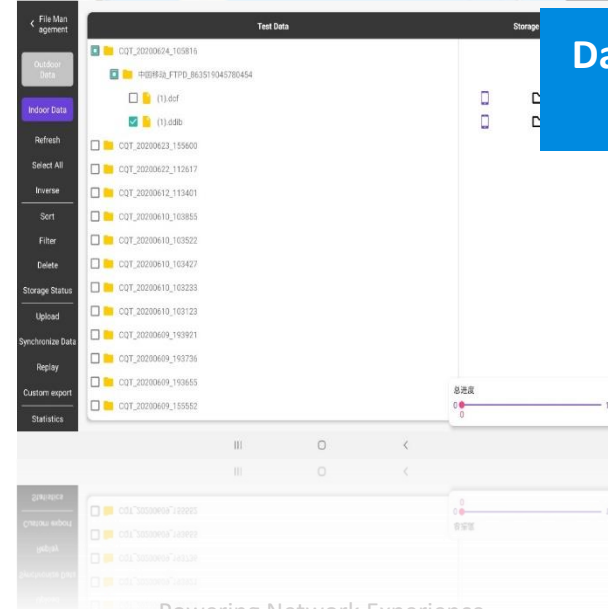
File Management

Outdoor Data

Indoor Data

Refresh

Select All

Inverse

Sort

Filter

Delete

Storage Status

Upload

Synchronize Data

Replay

Custom export

Statistics

Test Data

Storage

Da

CQT_20200624_105816

中国移动_FTPD_863519045780454

(1).dcf

(1).ddib

CQT_20200623_155600

CQT_20200622_112617

CQT_20200612_113401

CQT_20200610_103855

CQT_20200610_103522

CQT_20200610_103427

CQT_20200610_103233

CQT_20200610_103123

CQT_20200609_193921

CQT_20200609_193736

CQT_20200609_193655

CQT_20200609_155552

总进度

0

0

1

Powering Network Experience